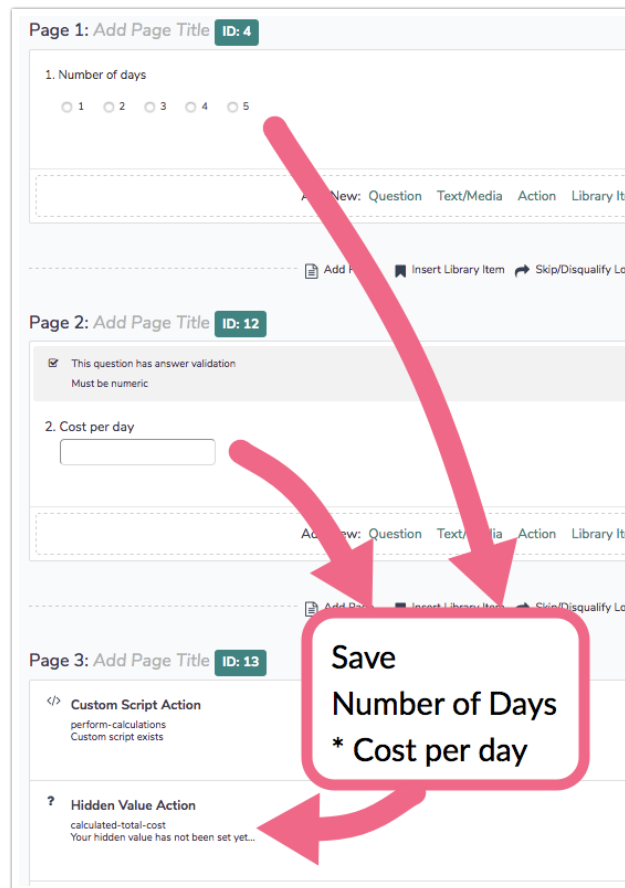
Page 1: Add Page Title ID: 4

1. Number of days

1 2 3 4 5

Ad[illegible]New: Question Text/Media Action Library It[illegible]

Add P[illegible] Insert Library Item Skip/Disqualify Lo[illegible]

Page 2: Add Page Title ID: 12

This question has answer validation
Must be numeric

2. Cost per day

Ad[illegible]ew: Question Text/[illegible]ia Action Library It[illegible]

Add Pa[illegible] Insert Library Item Skip/Disqualify Lo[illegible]

Page 3: Add Page Title ID: 13

Custom Script Action
perform-calculations
Custom script exists

Save
Number of Days
* Cost per day

Hidden Value Action
calculated-total-cost
Your hidden value has not been set yet...